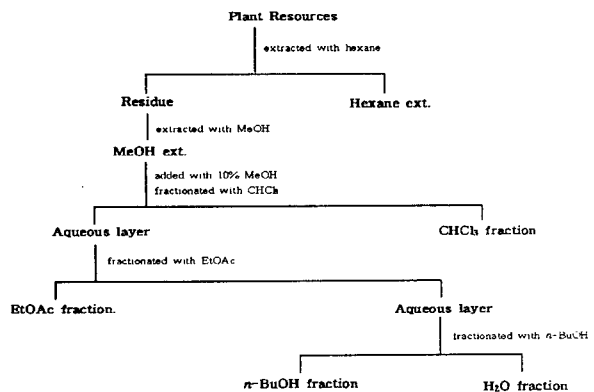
Plant Resources

extracted with hexane

Residue

Hexane ext.

extracted with MeOH

MeOH ext.

added with 10% MeOH
fractionated with $CHCl_3$

Aqueous layer

$CHCl_3$ fraction

fractionated with EtOAc

EtOAc fraction.

Aqueous layer

fractionated with $n$-BuOH

$n$-BuOH fraction

$H_2O$ fraction